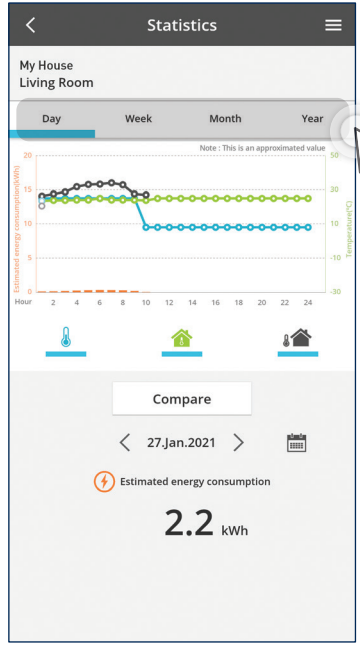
<

Statistics

My House
Living Room

Day
Week
Month
Year

Note : This is an approximated value

Estimated energy consumption(kWh)

20
15
10
5
0

Hour 2 4 6 8 10 12 14 16 18 20 22 24

Temperature(°C)

50
30
10
-10
-30

Compare

< 27.Jan.2021 >

Estimated energy consumption

2.2 kWh